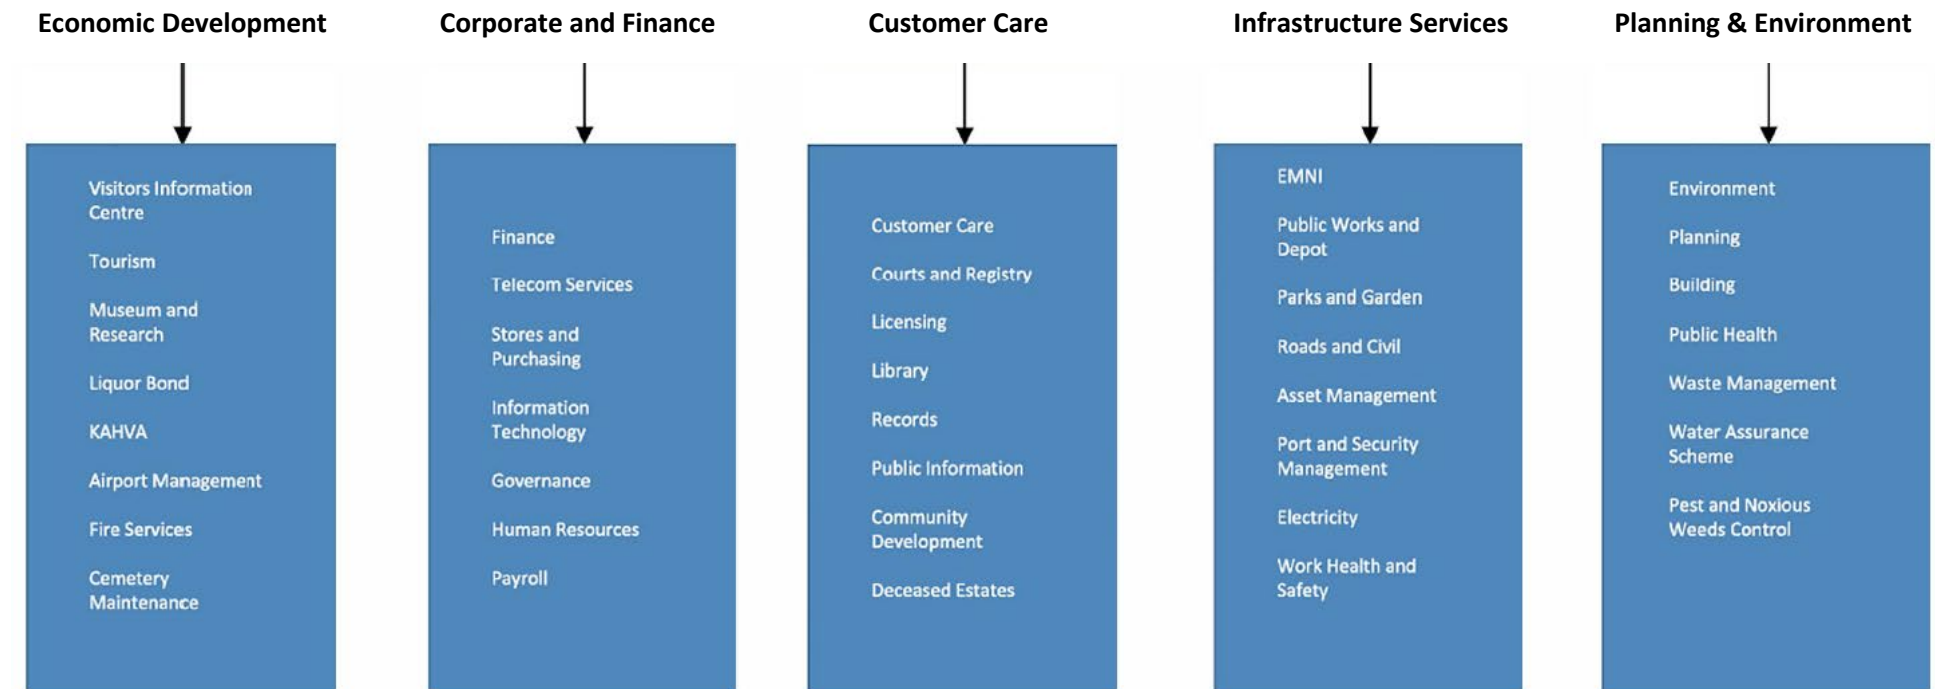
Economic Development

Visitors Information Centre

Tourism

Museum and Research

Liquor Bond

KAHVA

Airport Management

Fire Services

Cemetery Maintenance

Corporate and Finance

Finance

Telecom Services

Stores and Purchasing

Information Technology

Governance

Human Resources

Payroll

Customer Care

Customer Care

Courts and Registry

Licensing

Library

Records

Public Information

Community Development

Deceased Estates

Infrastructure Services

EMNI

Public Works and Depot

Parks and Garden

Roads and Civil

Asset Management

Port and Security Management

Electricity

Work Health and Safety

Planning & Environment

Environment

Planning

Building

Public Health

Waste Management

Water Assurance Scheme

Pest and Noxious Weeds Control